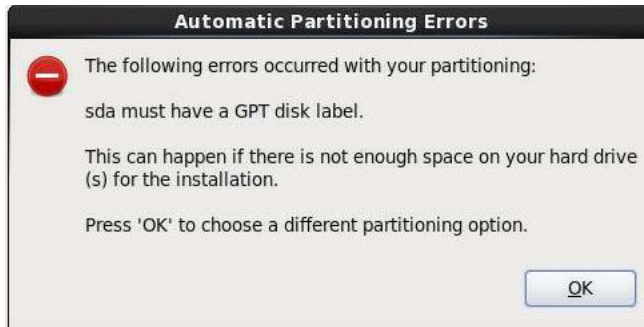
Automatic Partitioning Errors

The following errors occurred with your partitioning:

sda must have a GPT disk label.

This can happen if there is not enough space on your hard drive (s) for the installation.

Press 'OK' to choose a different partitioning option.

OK